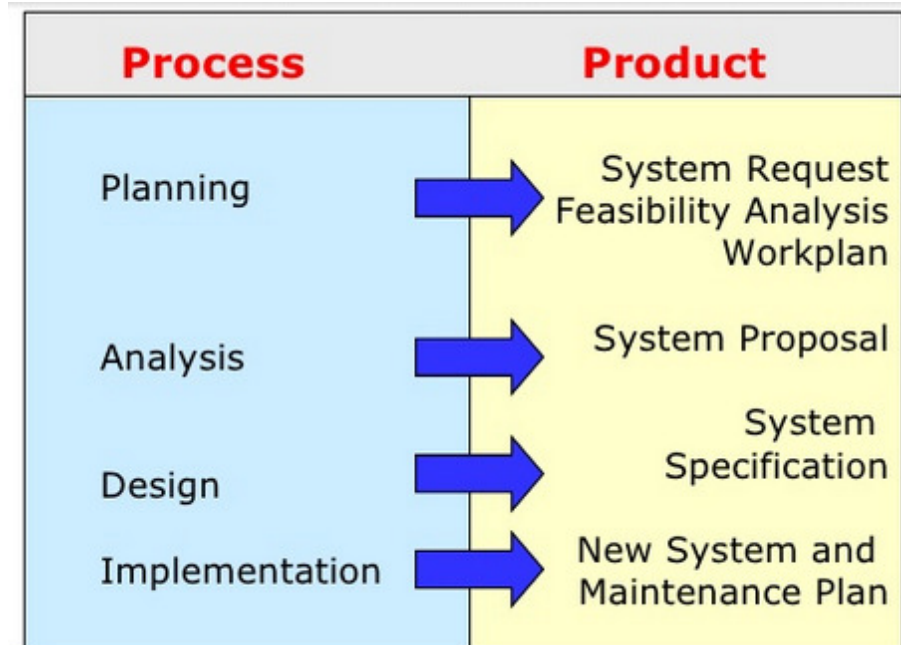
| Process | Product |
|---|---|
| Planning | System Request<br>Feasibility Analysis<br>Workplan |
| Analysis | System Proposal |
| Design | System<br>Specification |
| Implementation | New System and<br>Maintenance Plan |